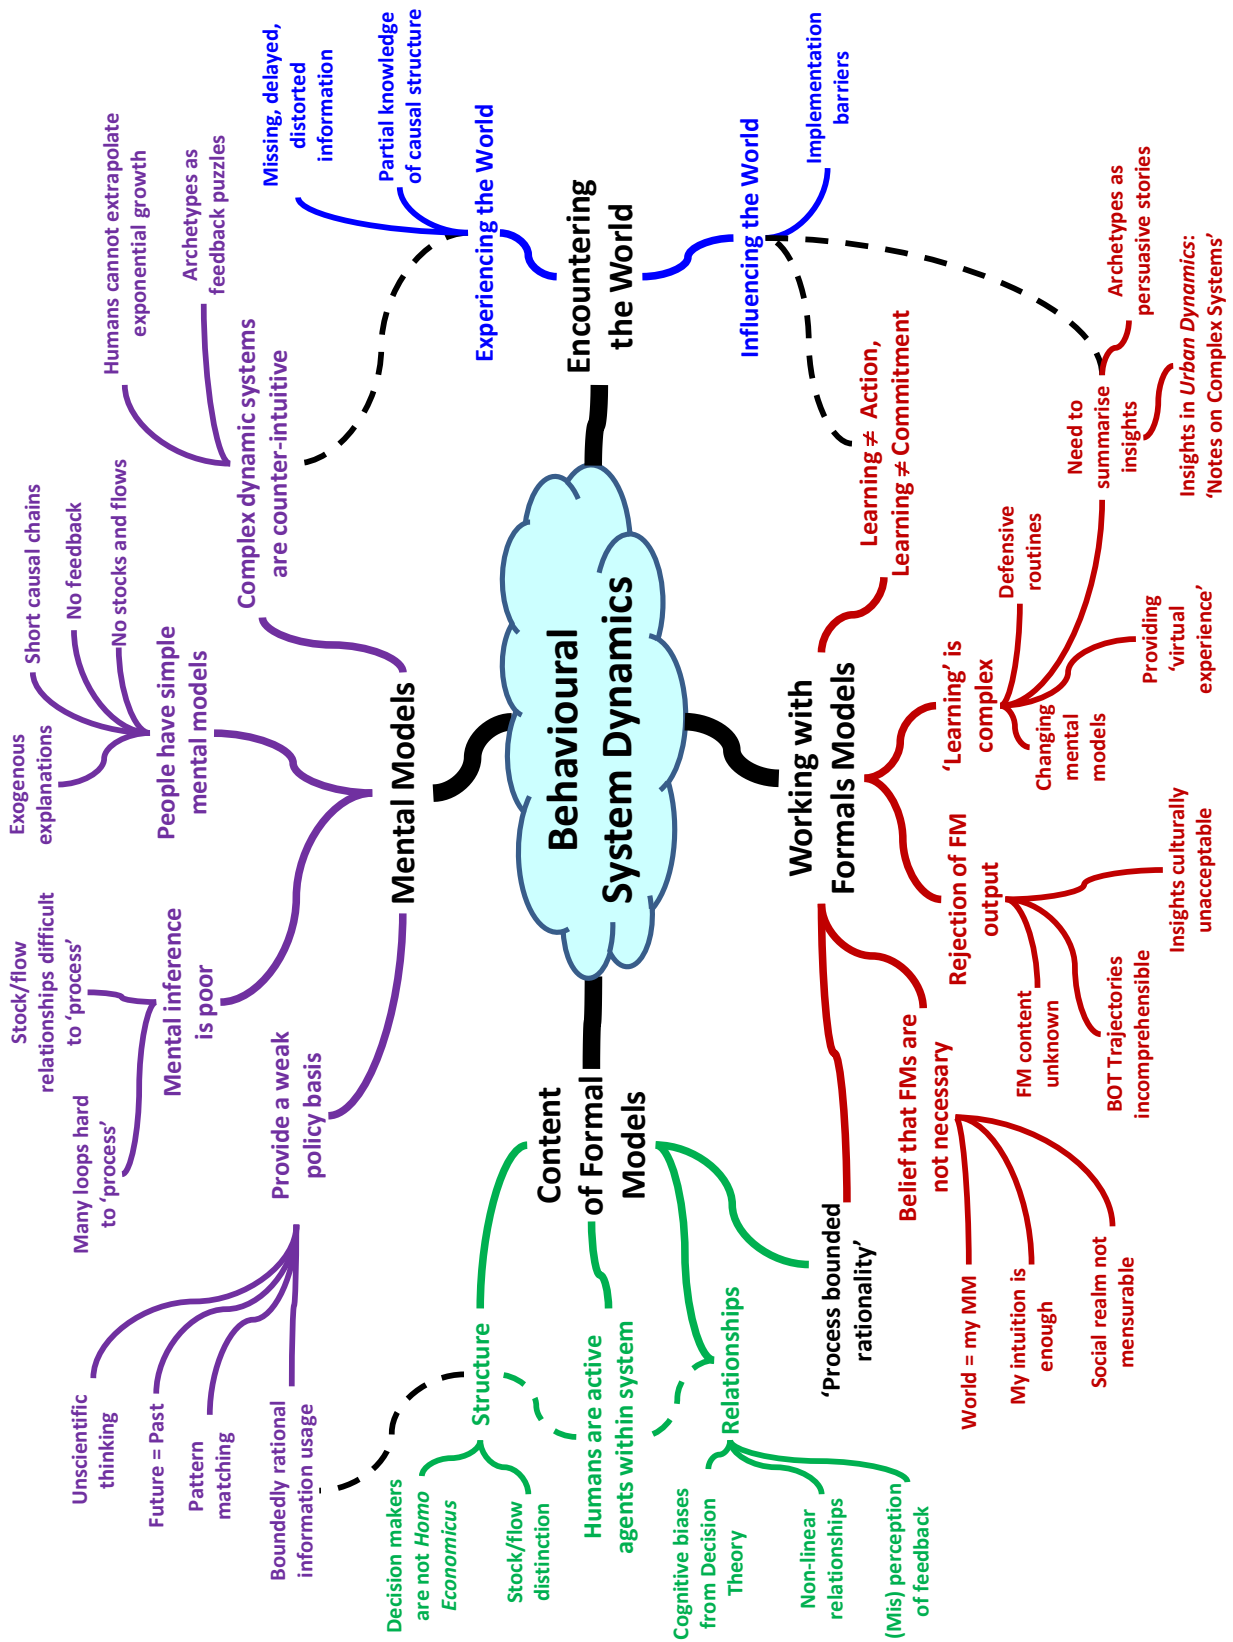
Behavioural System Dynamics

Encountering the World

Experiencing the World

Missing, delayed, distorted information

Partial knowledge of causal structure

Influencing the World

Implementation barriers

Mental Models

Complex dynamic systems are counter-intuitive

Humans cannot extrapolate exponential growth

Archetypes as feedback puzzles

People have simple mental models

Short causal chains

No feedback

No stocks and flows

Exogenous explanations

Mental inference is poor

Stock/flow relationships difficult to 'process'

Many loops hard to 'process'

Provide a weak policy basis

Unscientific thinking

Future = Past

Pattern matching

Boundedly rational information usage

Content of Formal Models

Structure

Decision makers are not *Homo Economicus*

Stock/flow distinction

Humans are active agents within system

Relationships

Cognitive biases from Decision Theory

Non-linear relationships

(Mis) perception of feedback

'Process bounded rationality'

Working with Formals Models

Learning ≠ Action, Learning ≠ Commitment

Need to summarise insights

Archetypes as persuasive stories

Insights in *Urban Dynamics*: 'Notes on Complex Systems'

'Learning' is complex

Defensive routines

Providing 'virtual experience'

Changing mental models

Rejection of FM output

Insights culturally unacceptable

FM content unknown

BOT Trajectories incomprehensible

Belief that FMs are not necessary

World = my MM

My intuition is enough

Social realm not mensurable